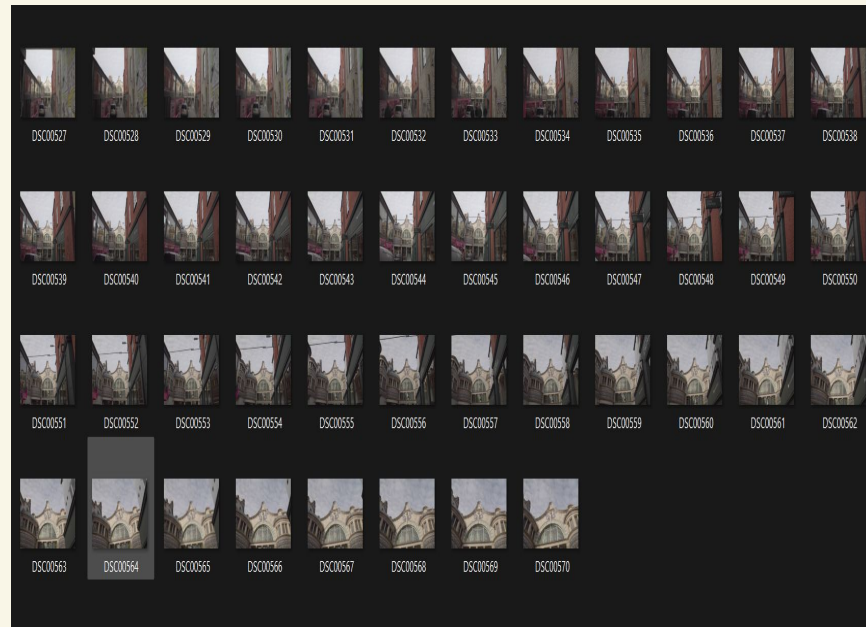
DSC00527 DSC00528 DSC00529 DSC00530 DSC00531 DSC00532 DSC00533 DSC00534 DSC00535 DSC00536 DSC00537 DSC00538

DSC00539 DSC00540 DSC00541 DSC00542 DSC00543 DSC00544 DSC00545 DSC00546 DSC00547 DSC00548 DSC00549 DSC00550

DSC00551 DSC00552 DSC00553 DSC00554 DSC00555 DSC00556 DSC00557 DSC00558 DSC00559 DSC00560 DSC00561 DSC00562

DSC00563 DSC00564 DSC00565 DSC00566 DSC00567 DSC00568 DSC00569 DSC00570